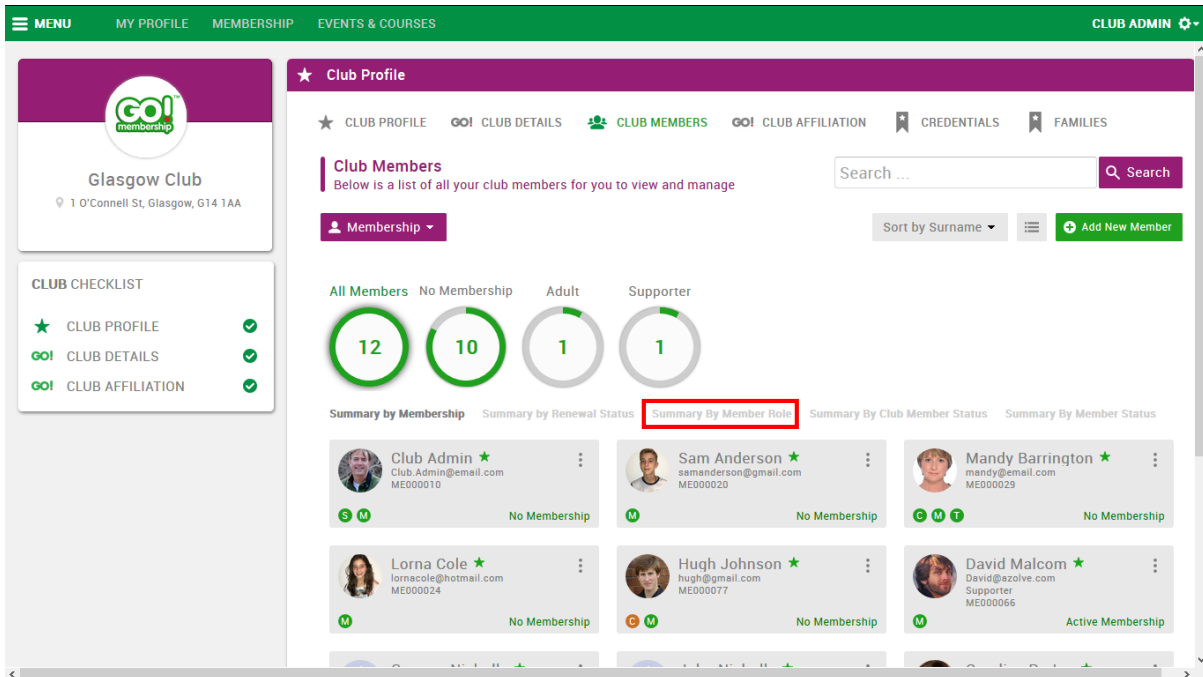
MENU MY PROFILE MEMBERSHIP EVENTS & COURSES CLUB ADMIN

GO! membership

Glasgow Club
1 O'Connell St, Glasgow, G14 1AA

CLUB CHECKLIST
CLUB PROFILE
GO! CLUB DETAILS
GO! CLUB AFFILIATION

Club Profile

CLUB PROFILE GO! CLUB DETAILS CLUB MEMBERS GO! CLUB AFFILIATION CREDENTIALS FAMILIES

Club Members
Below is a list of all your club members for you to view and manage

Search ... Search

Membership

Sort by Surname Add New Member

All Members 12
No Membership 10
Adult 1
Supporter 1

Summary by Membership Summary by Renewal Status Summary By Member Role Summary By Club Member Status Summary By Member Status

Club Admin
Club.Admin@email.com
ME000010
S M No Membership

Sam Anderson
samanderson@email.com
ME000020
M No Membership

Mandy Barrington
mandy@email.com
ME000029
C M T No Membership

Lorna Cole
lornacole@hotmail.com
ME000024
M No Membership

Hugh Johnson
hugh@gmail.com
ME000077
C M No Membership

David Malcom
David@azolve.com
Supporter
ME000066
M Active Membership

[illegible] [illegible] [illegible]